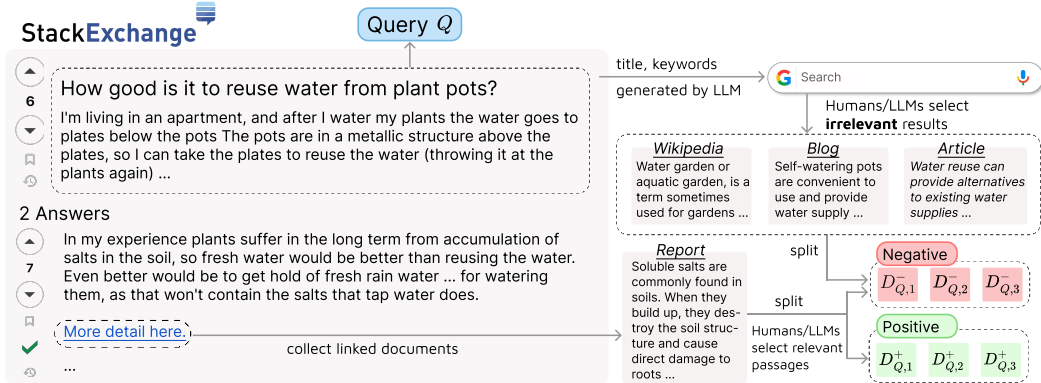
StackExchange

Query $Q$

6

How good is it to reuse water from plant pots?

I'm living in an apartment, and after I water my plants the water goes to plates below the pots The pots are in a metallic structure above the plates, so I can take the plates to reuse the water (throwing it at the plants again) ...

2 Answers

7

In my experience plants suffer in the long term from accumulation of salts in the soil, so fresh water would be better than reusing the water. Even better would be to get hold of fresh rain water ... for watering them, as that won't contain the salts that tap water does.

More detail here.

...

collect linked documents

title, keywords

generated by LLM

Search

Humans/LLMs select **irrelevant** results

Wikipedia
Water garden or aquatic garden, is a term sometimes used for gardens ...

Blog
Self-watering pots are convenient to use and provide water supply ...

Article
Water reuse can provide alternatives to existing water supplies ...

split

Negative

$D^-_{Q,1}$ $D^-_{Q,2}$ $D^-_{Q,3}$

Report
Soluble salts are commonly found in soils. When they build up, they destroy the soil structure and cause direct damage to roots ...

split

Humans/LLMs select relevant passages

Positive

$D^+_{Q,1}$ $D^+_{Q,2}$ $D^+_{Q,3}$